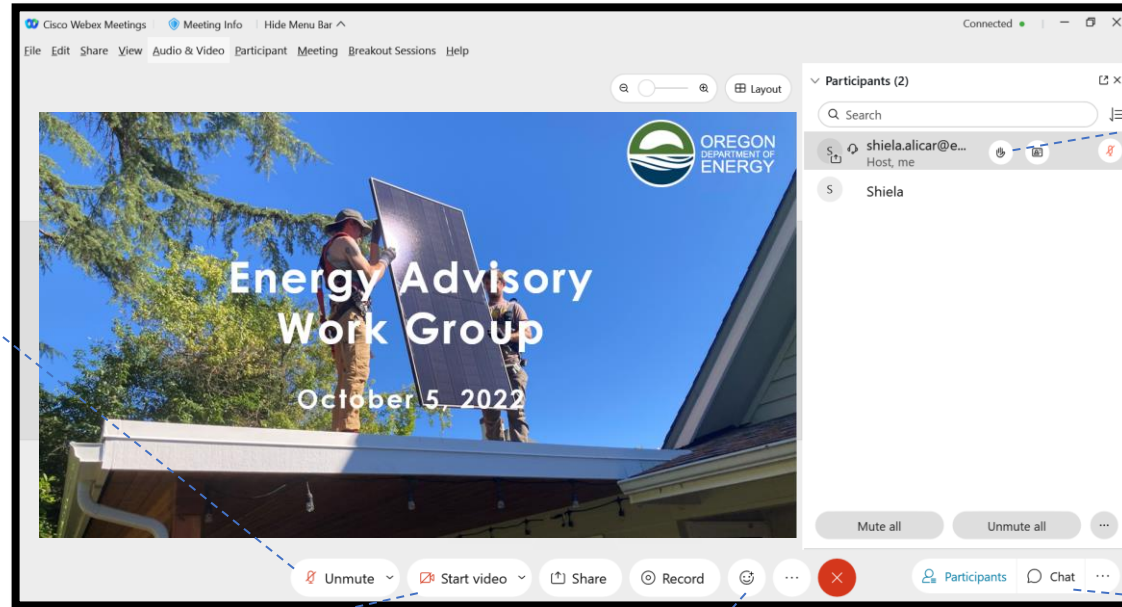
Cisco Webex Meetings   Meeting Info   Hide Menu Bar ^   Connected

File  Edit  Share  View  Audio & Video  Participant  Meeting  Breakout Sessions  Help

Layout

Participants (2)

Search

shiela.alicar@e...
Host, me

S  Shiela

OREGON DEPARTMENT OF ENERGY

Energy Advisory Work Group

October 5, 2022

Mute all   Unmute all

Unmute   Start video   Share   Record   Participants   Chat